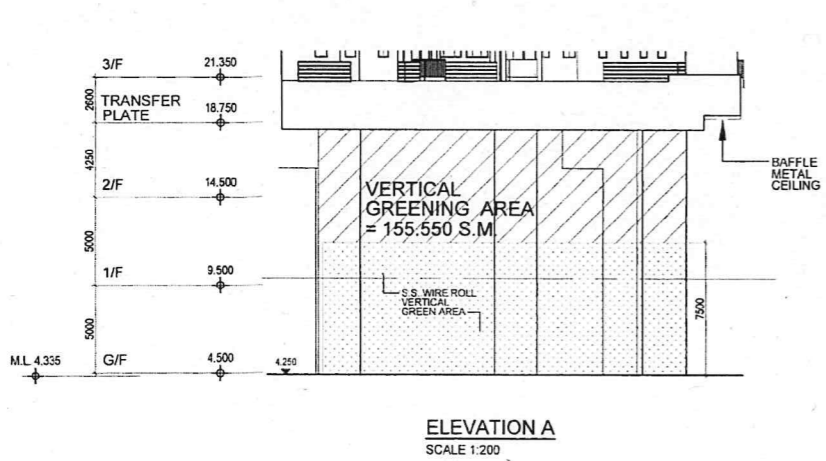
3/F 21.350

2600 TRANSFER PLATE 18.750

4250

2/F 14.500

5000

1/F 9.500

5000

M.L. 4.335 G/F 4.500

4.250

VERTICAL GREENING AREA = 155.550 S.M.

S.S. WIRE ROLL VERTICAL GREEN AREA

7500

BAFFLE METAL CEILING

ELEVATION A
SCALE 1:200